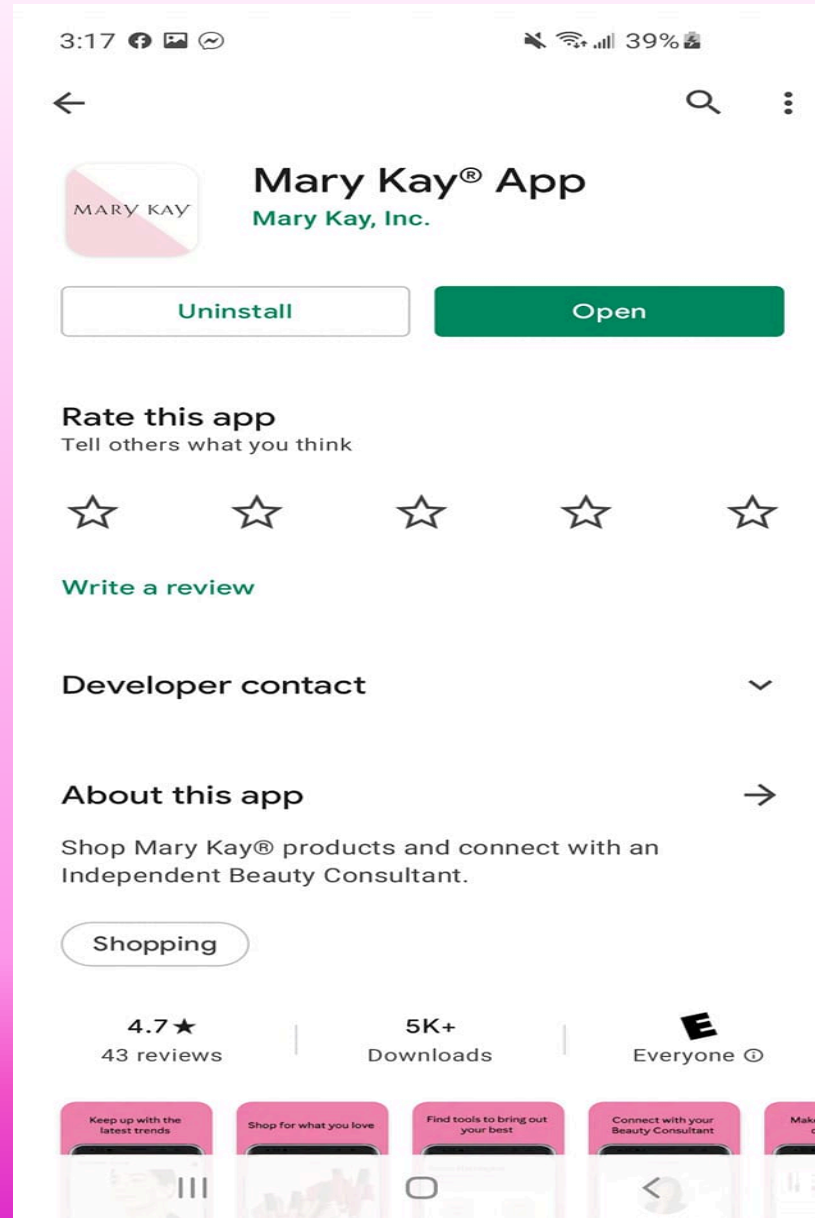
3:17 39%

MARY KAY

Mary Kay® App

Mary Kay, Inc.

Uninstall

Open

Rate this app

Tell others what you think

Write a review

Developer contact

About this app

Shop Mary Kay® products and connect with an Independent Beauty Consultant.

Shopping

4.7★
43 reviews

5K+
Downloads

E
Everyone ⓘ

Keep up with the latest trends

Shop for what you love

Find tools to bring out your best

Connect with your Beauty Consultant

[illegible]